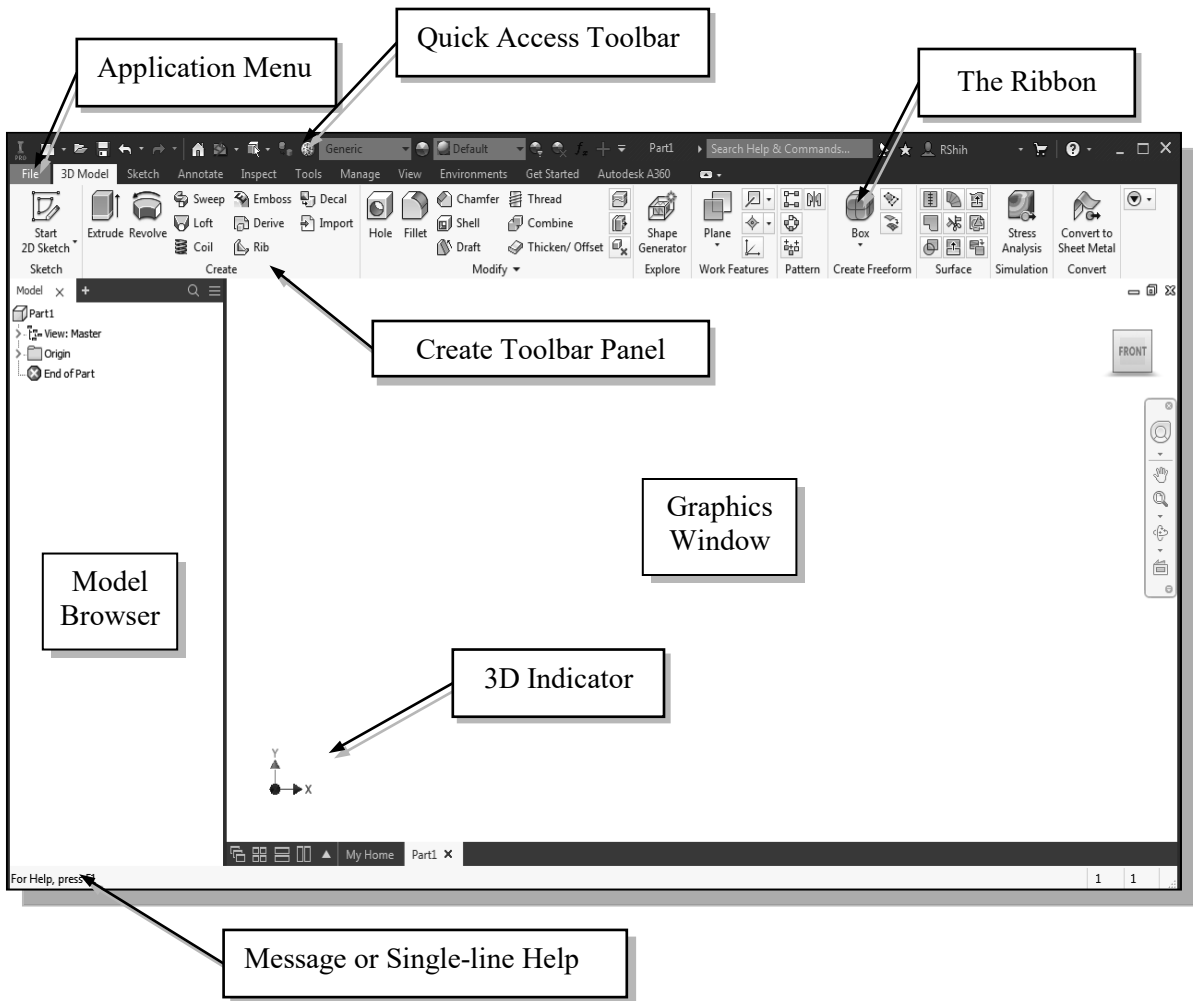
Quick Access Toolbar

Application Menu

The Ribbon

PRO Generic Default Part1 Search Help & Commands... RShih

File 3D Model Sketch Annotate Inspect Tools Manage View Environments Get Started Autodesk A360

Start 2D Sketch Extrude Revolve Sweep Loft Coil Emboss Derive Rib Decal Import Hole Fillet Chamfer Shell Draft Thread Combine Thicken/ Offset Shape Generator Plane Box Stress Analysis Convert to Sheet Metal

Sketch Create Modify Explore Work Features Pattern Create Freeform Surface Simulation Convert

Model

Part1
View: Master
Origin
End of Part

Create Toolbar Panel

FRONT

Graphics Window

Model Browser

3D Indicator

Y
X

My Home Part1

For Help, press F1

1 1

Message or Single-line Help